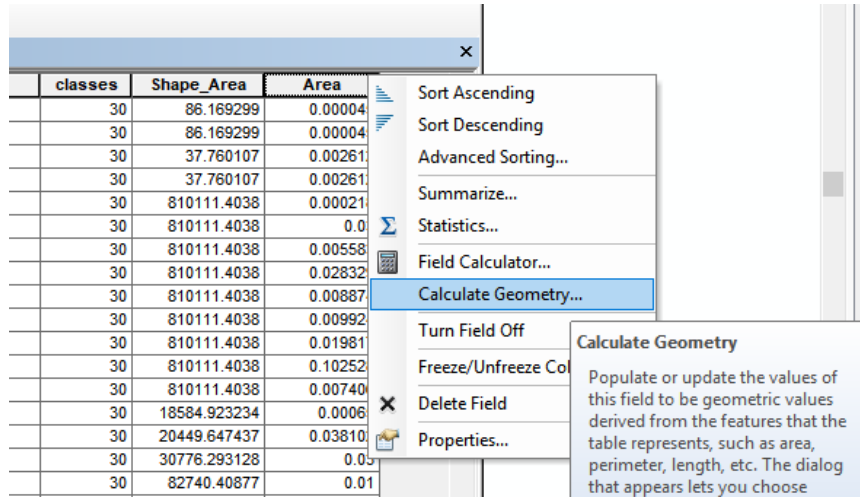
×

| classes | Shape_Area | Area |
|---|---|---|
| 30 | 86.169299 | 0.00004 |
| 30 | 86.169299 | 0.00004 |
| 30 | 37.760107 | 0.002612 |
| 30 | 37.760107 | 0.002612 |
| 30 | 810111.4038 | 0.00021 |
| 30 | 810111.4038 | 0.0 |
| 30 | 810111.4038 | 0.00558 |
| 30 | 810111.4038 | 0.02832 |
| 30 | 810111.4038 | 0.00887 |
| 30 | 810111.4038 | 0.00992 |
| 30 | 810111.4038 | 0.01981 |
| 30 | 810111.4038 | 0.10252 |
| 30 | 810111.4038 | 0.00740 |
| 30 | 18584.923234 | 0.0006 |
| 30 | 20449.647437 | 0.03810 |
| 30 | 30776.293128 | 0.03 |
| 30 | 82740.40877 | 0.01 |

Sort Ascending
Sort Descending
Advanced Sorting...
Summarize...
Statistics...
Field Calculator...
Calculate Geometry...
Turn Field Off
Freeze/Unfreeze Col
Delete Field
Properties...

Calculate Geometry

Populate or update the values of this field to be geometric values derived from the features that the table represents, such as area, perimeter, length, etc. The dialog that appears lets you choose